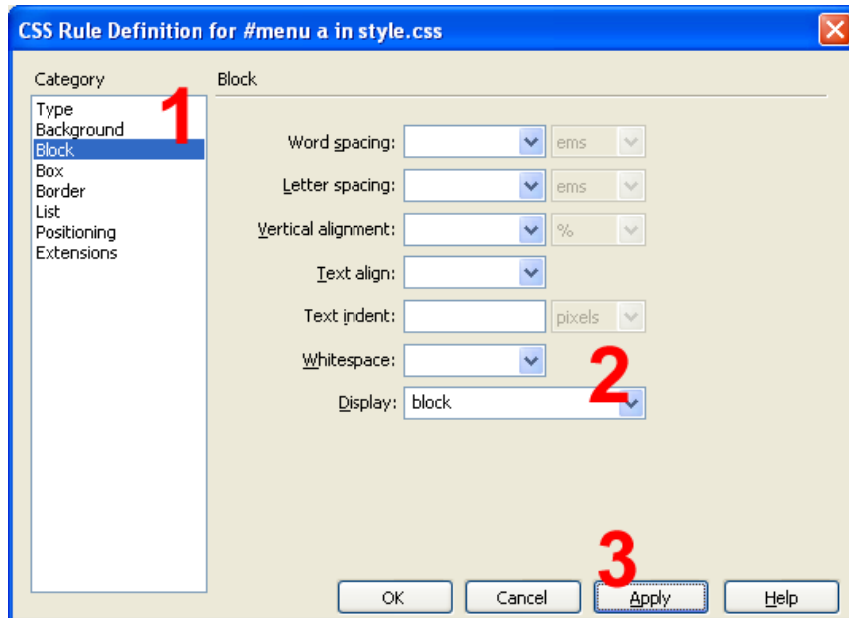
CSS Rule Definition for #menu a in style.css

Category

Type
Background
Block
Box
Border
List
Positioning
Extensions

1

Block

Word spacing: ems

Letter spacing: ems

Vertical alignment: %

Text align:

Text indent: pixels

Whitespace:

2

Display: block

3

OK Cancel Apply Help